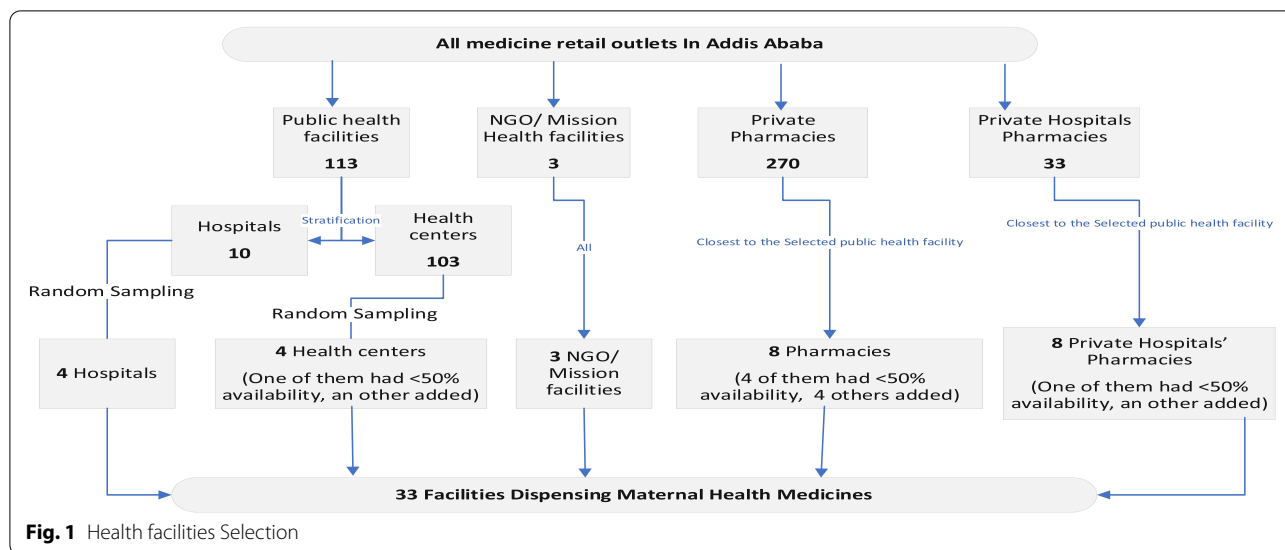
All medicine retail outlets In Addis Ababa

Public health facilities
113

NGO/ Mission Health facilities
3

Private Pharmacies
270

Private Hospitals Pharmacies
33

Stratification

Hospitals
10

Health centers
103

All

Closest to the Selected public health facility

Closest to the Selected public health facility

Random Sampling

Random Sampling

4 Hospitals

4 Health centers
(One of them had <50% availability, an other added)

3 NGO/ Mission facilities

8 Pharmacies
(4 of them had <50% availability, 4 others added)

8 Private Hospitals' Pharmacies
(One of them had <50% availability, an other added)

33 Facilities Dispensing Maternal Health Medicines

Fig. 1 Health facilities Selection